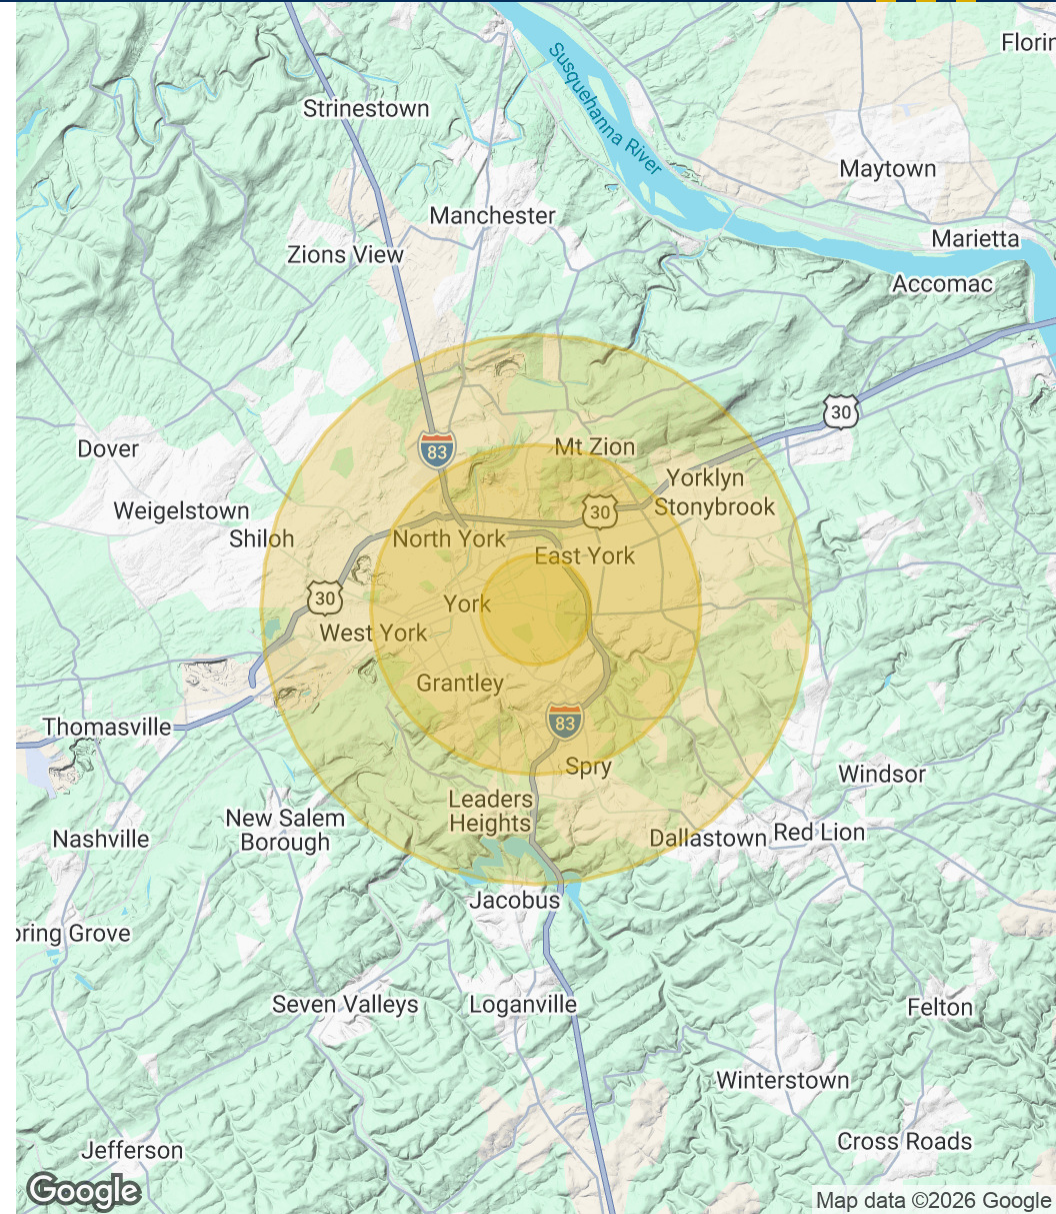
Florin
Susquehanna River
Strinestown
Maytown
Manchester
Marietta
Zions View
Accomac
30
Dover
83
Mt Zion
Yorklyn
Weigelstown
30
Stonybrook
Shiloh
North York
East York
30
York
West York
Grantley
83
Thomasville
Spry
Windsor
New Salem Borough
Leaders Heights
Nashville
Dallastown
Red Lion
Jacobus
pring Grove
Seven Valleys
Loganville
Felton
Winterstown
Jefferson
Cross Roads
Google
Map data ©2026 Google